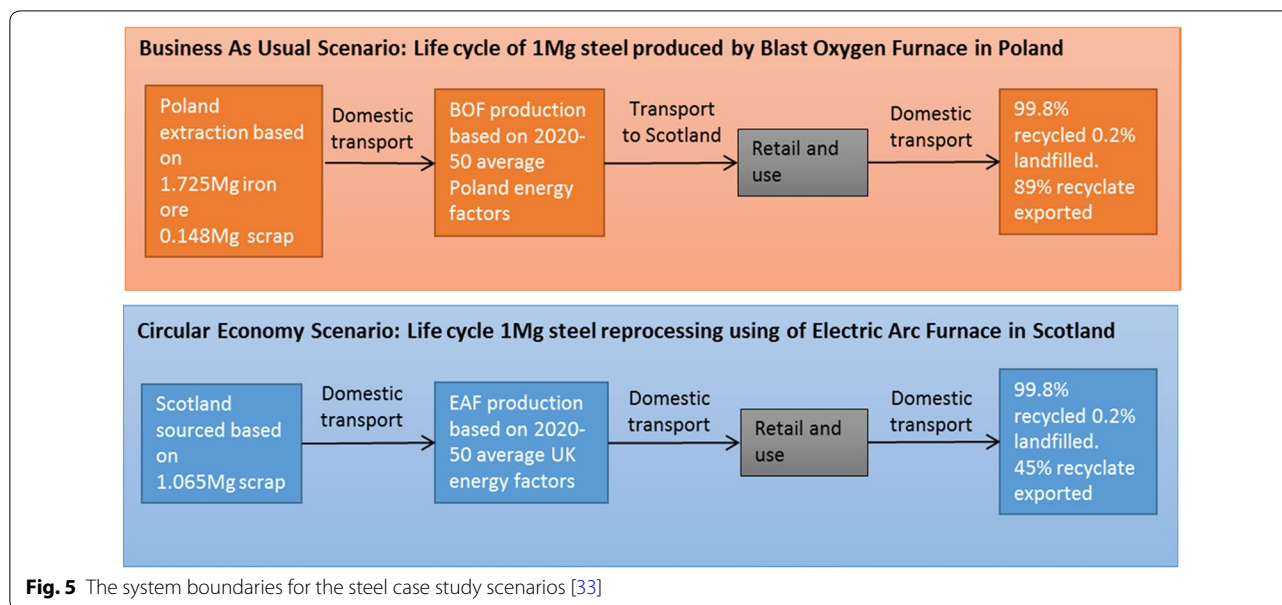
Business As Usual Scenario: Life cycle of 1Mg steel produced by Blast Oxygen Furnace in Poland

Poland extraction based on 1.725Mg iron ore 0.148Mg scrap

Domestic transport

BOF production based on 2020-50 average Poland energy factors

Transport to Scotland

Retail and use

Domestic transport

99.8% recycled 0.2% landfilled. 89% recyclate exported

Circular Economy Scenario: Life cycle 1Mg steel reprocessing using of Electric Arc Furnace in Scotland

Scotland sourced based on 1.065Mg scrap

Domestic transport

EAF production based on 2020-50 average UK energy factors

Domestic transport

Retail and use

Domestic transport

99.8% recycled 0.2% landfilled. 45% recyclate exported

Fig. 5 The system boundaries for the steel case study scenarios [33]